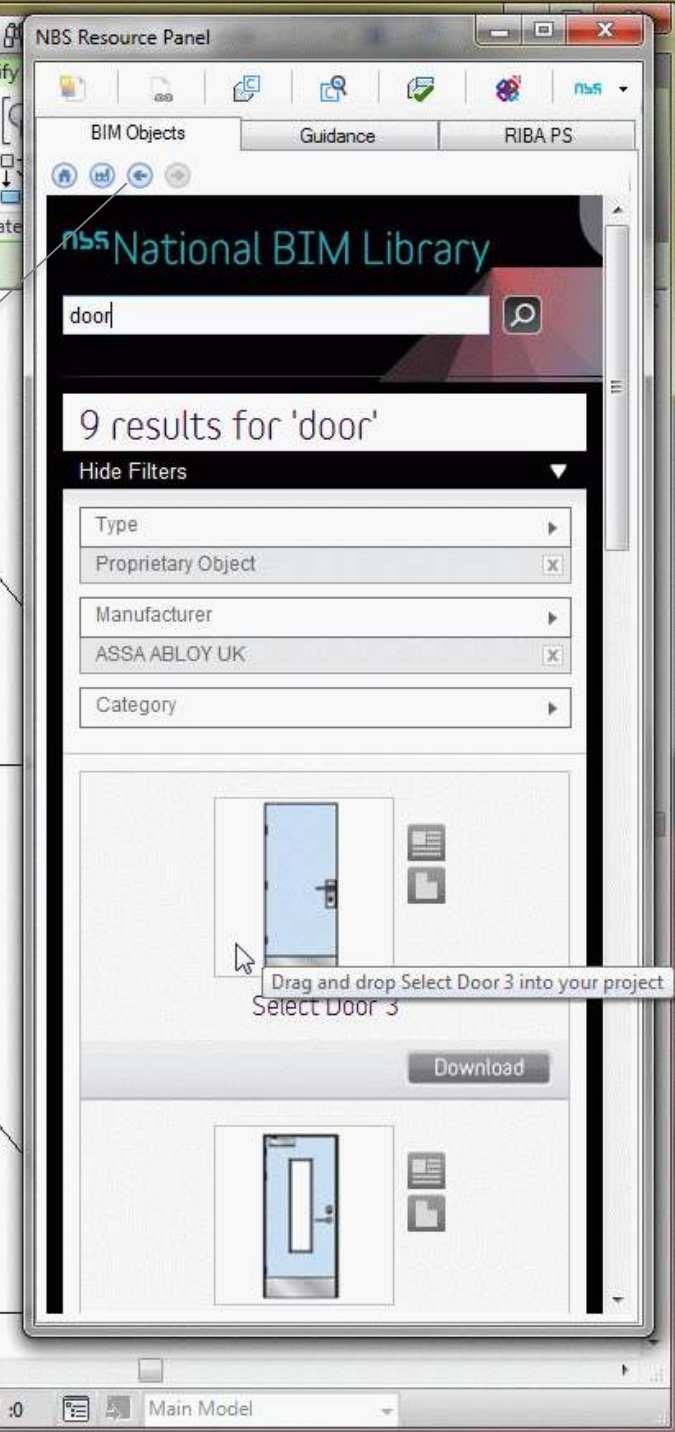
NBS Resource Panel

nbs

BIM Objects
Guidance
RIBA PS

nbs National BIM Library

door

9 results for 'door'

Hide Filters

Type
Proprietary Object

Manufacturer
ASSA ABLOY UK

Category

Drag and drop Select Door 3 into your project
Select Door 3

Download

:0
Main Model